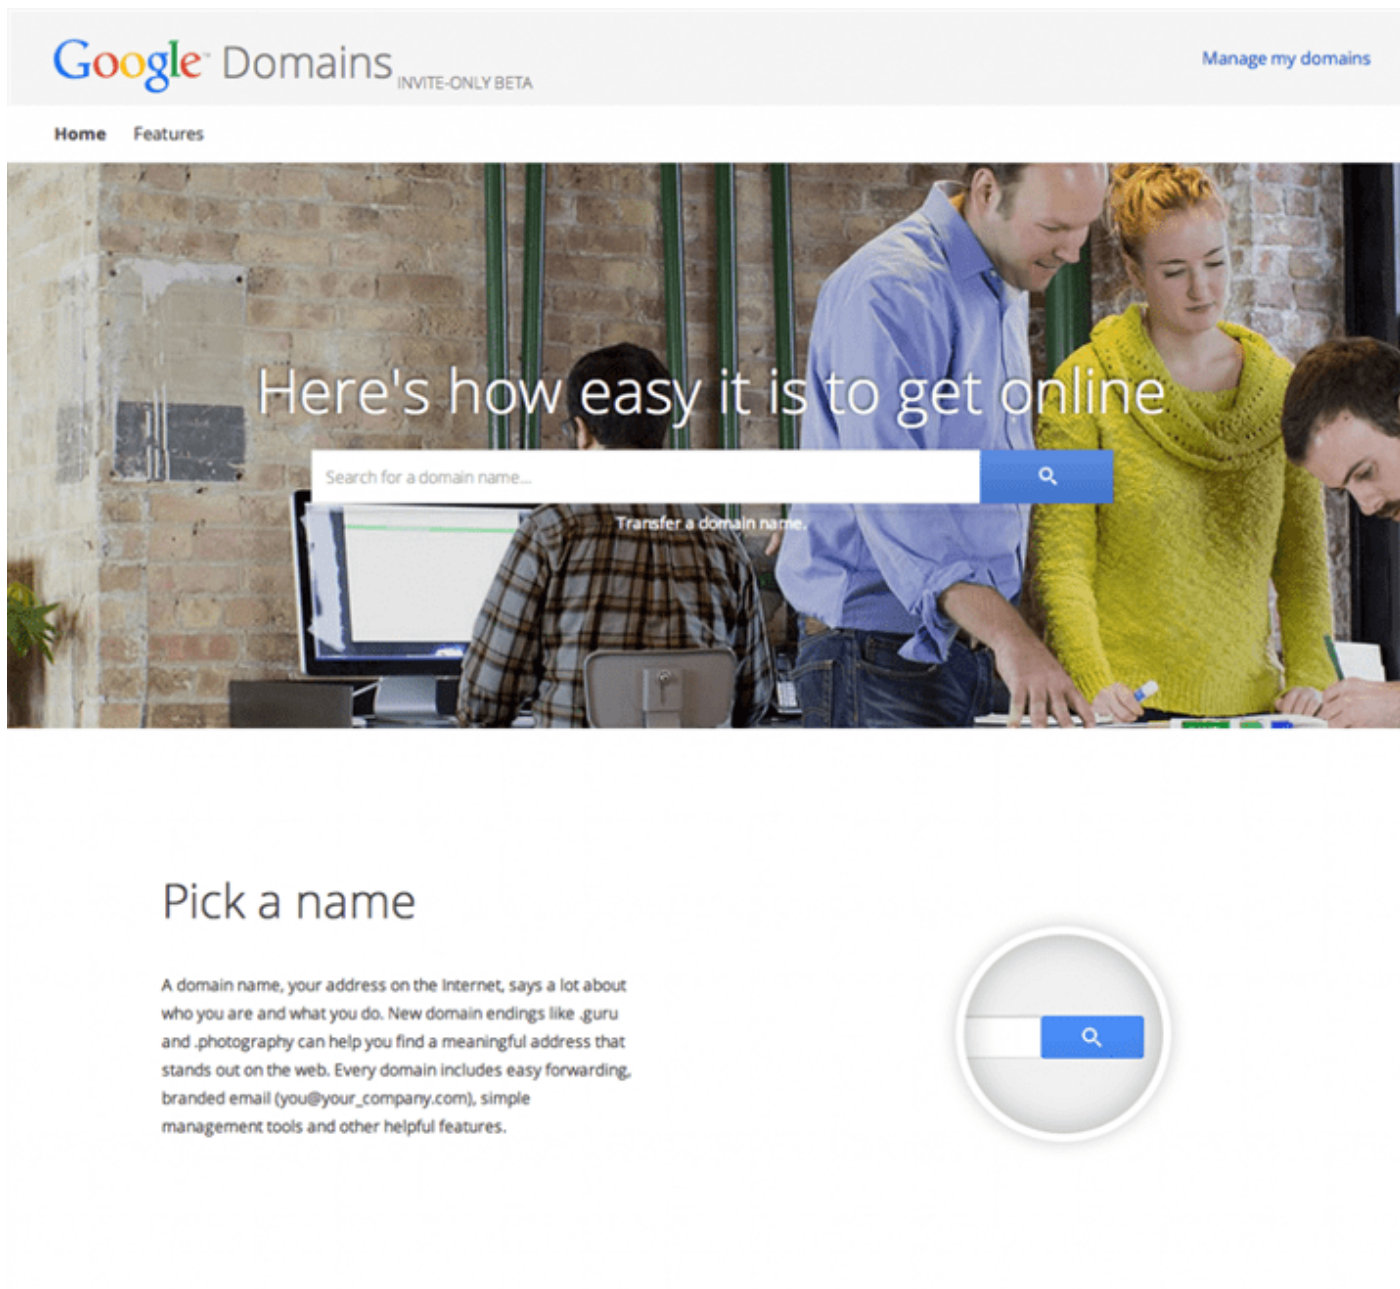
Google Domains INVITE-ONLY BETA

Manage my domains

Home Features

Here's how easy it is to get online

Search for a domain name...

Transfer a domain name.

Pick a name

A domain name, your address on the Internet, says a lot about who you are and what you do. New domain endings like .guru and .photography can help you find a meaningful address that stands out on the web. Every domain includes easy forwarding, branded email (you@your_company.com), simple management tools and other helpful features.